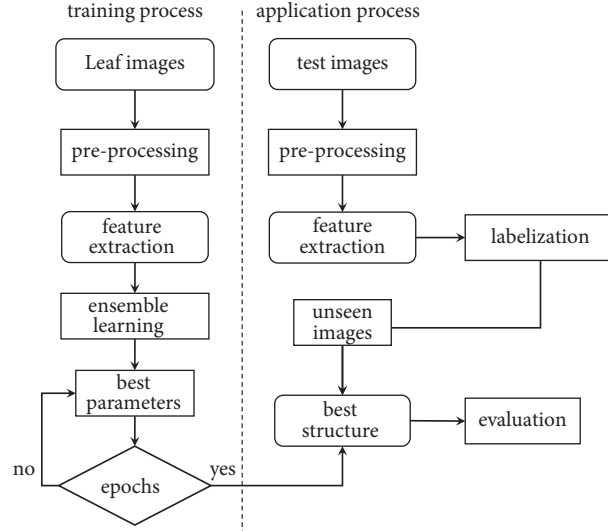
training process

application process

Leaf images

pre-processing

feature extraction

ensemble learning

best parameters

epochs

no

yes

test images

pre-processing

feature extraction

labelization

unseen images

best structure

evaluation